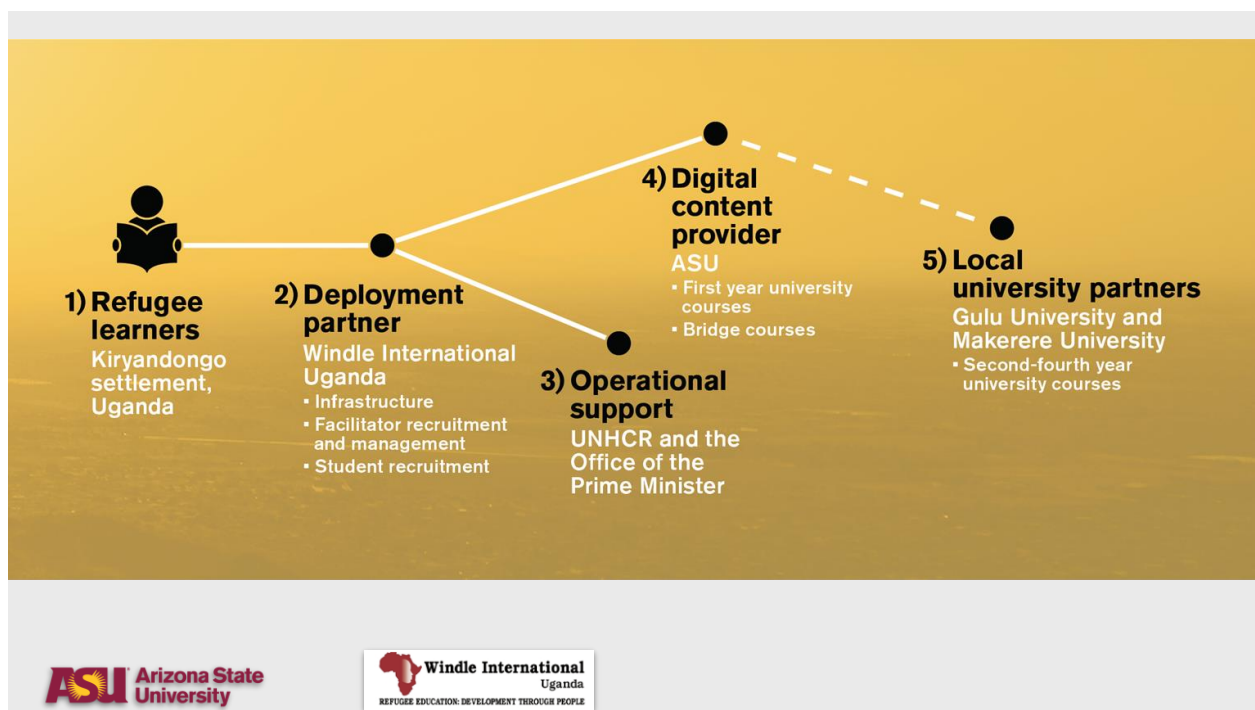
1) Refugee learners
Kiryandongo settlement, Uganda

2) Deployment partner
Windle International Uganda
▪ Infrastructure
▪ Facilitator recruitment and management
▪ Student recruitment

3) Operational support
UNHCR and the Office of the Prime Minister

4) Digital content provider
ASU
▪ First year university courses
▪ Bridge courses

5) Local university partners
Gulu University and Makerere University
▪ Second-fourth year university courses

ASU Arizona State University

Windle International Uganda
REFUGEE EDUCATION: DEVELOPMENT THROUGH PEOPLE